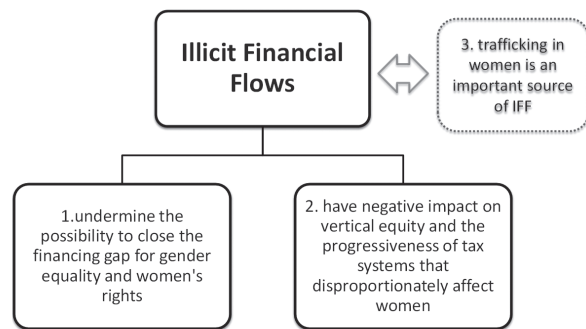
Illicit Financial Flows

3. trafficking in women is an important source of IFF

1.undermine the possibility to close the financing gap for gender equality and women's rights

2. have negative impact on vertical equity and the progressiveness of tax systems that disproportionately affect women